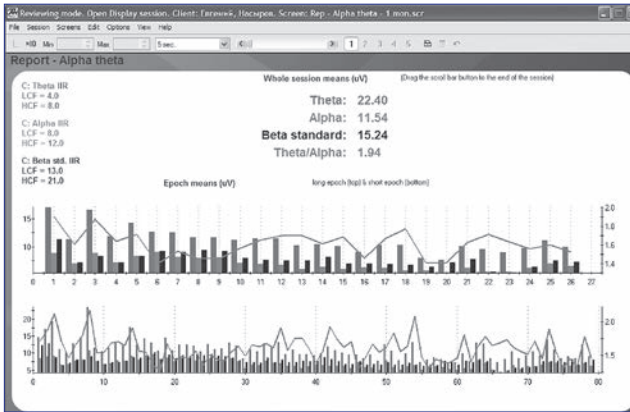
Reviewing mode. Open Display session. Client: Евгений, Насыров. Screen: Rep - Alpha theta - 1 mon.scr

File Session Screens Edit Options View Help

×10 Min Max 5 sec. 1 2 3 4 5

Report - Alpha theta

C: Theta IIR
LCF = 4.0
HCF = 8.0

C: Alpha IIR
LCF = 8.0
HCF = 12.0

C: Beta std. IIR
LCF = 13.0
HCF = 21.0

Whole session means (uV)

(Drag the scoll bar button to the end of the session)

Theta: 22.40
Alpha: 11.54
Beta standard: 15.24
Theta/Alpha: 1.94

Epoch means (uV)

long epoch (top) & short epoch (bottom)

15
10
5
0 1 2 3 4 5 6 7 8 9 10 11 12 13 14 15 16 17 18 19 20 21 22 23 24 25 26 27
2.0
1.8
1.6
1.4

20
15
10
5
0 10 20 30 40 50 60 70 80
2.0
1.5